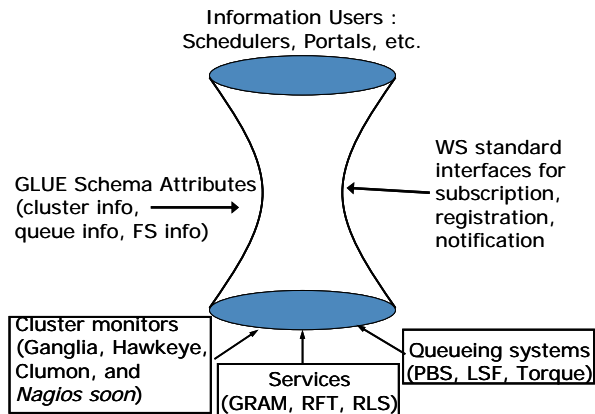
Information Users : Schedulers, Portals, etc.

GLUE Schema Attributes (cluster info, queue info, FS info)

WS standard interfaces for subscription, registration, notification

Cluster monitors (Ganglia, Hawkeye, Clumon, and *Nagios soon*)

Services (GRAM, RFT, RLS)

Queueing systems (PBS, LSF, Torque)